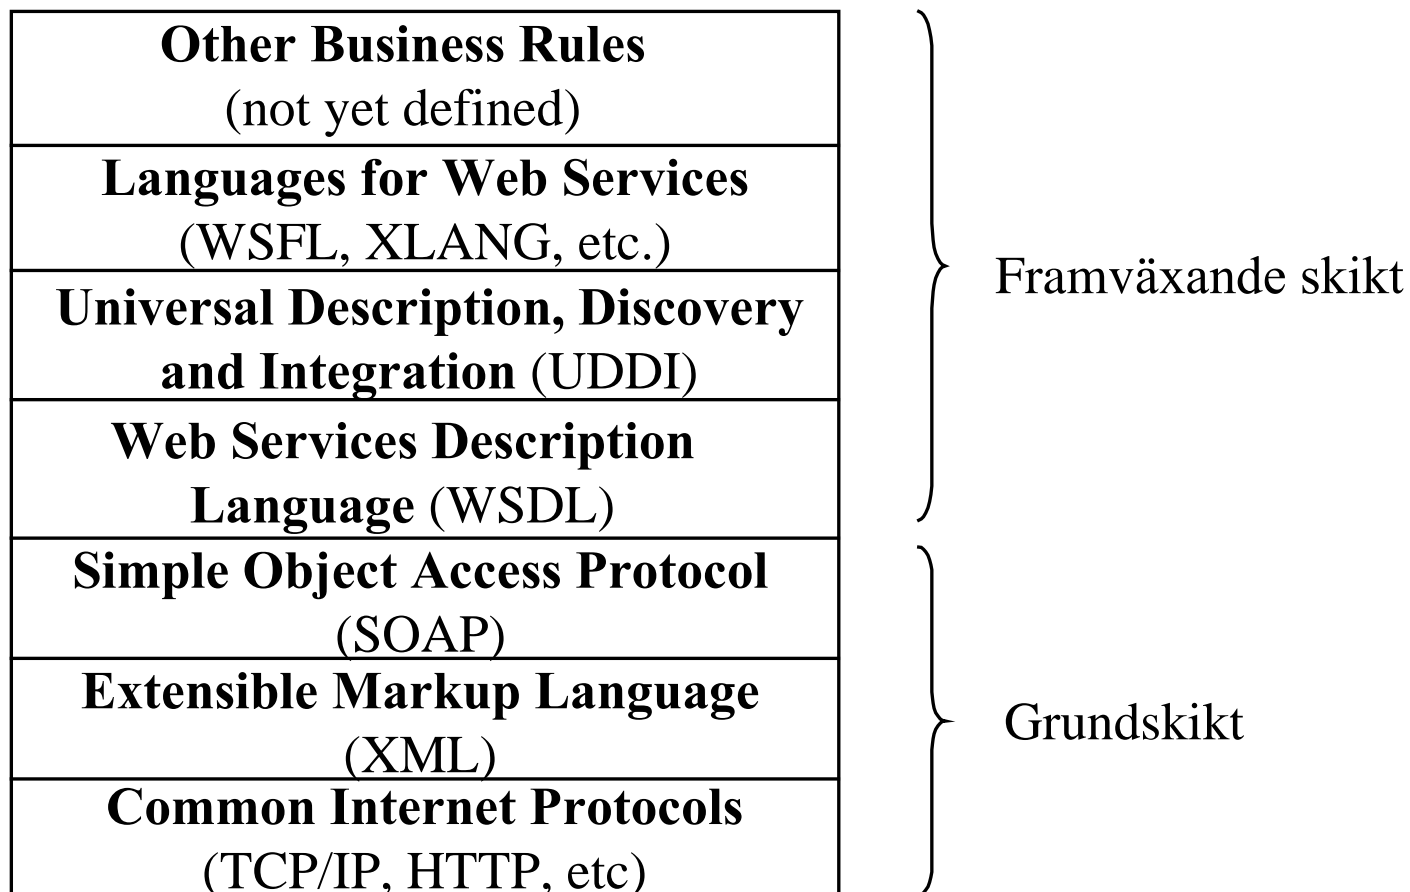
Other Business Rules
(not yet defined)

Languages for Web Services
(WSFL, XLANG, etc.)

Universal Description, Discovery and Integration (UDDI)

Web Services Description Language (WSDL)

Framväxande skikt

Simple Object Access Protocol
(SOAP)

Extensible Markup Language
(XML)

Common Internet Protocols
(TCP/IP, HTTP, etc)

Grundskikt